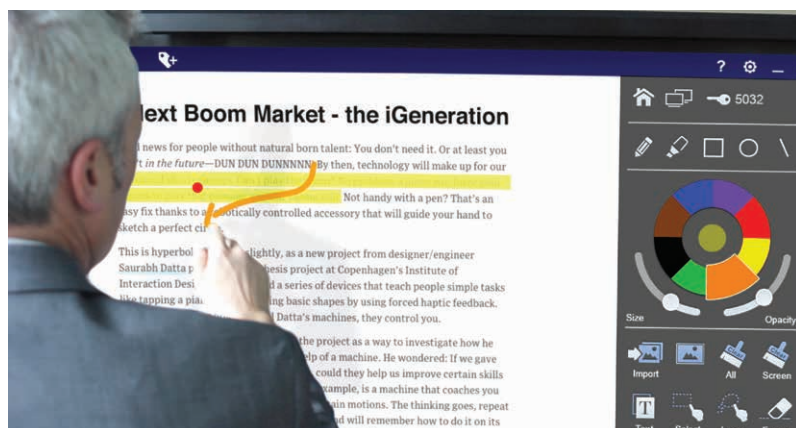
? ⚙ _

5032

ext Boom Market - the iGeneration

news for people without natural born talent: You don't need it. Or at least you t in the future—DUN DUN DUNNNNN. By then, technology will make up for our

Not handy with a pen? That's an asy fix thanks to a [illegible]otically controlled accessory that will guide your hand to sketch a perfect ci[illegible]

This is hyperbol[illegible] slightly, as a new project from designer/engineer Saurabh Datta p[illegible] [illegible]esis project at Copenhagen's Institute of Interaction Desi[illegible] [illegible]d a series of devices that teach people simple tasks like tapping a pia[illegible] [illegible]ing basic shapes by using forced haptic feedback. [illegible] Datta's machines, they control you.

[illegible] the project as a way to investigate how he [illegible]elp of a machine. He wondered: If we gave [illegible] could they help us improve certain skills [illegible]xample, is a machine that coaches you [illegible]ain motions. The thinking goes, repeat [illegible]d will remember how to do it on its

Size

Opacity

Import

All

Screen